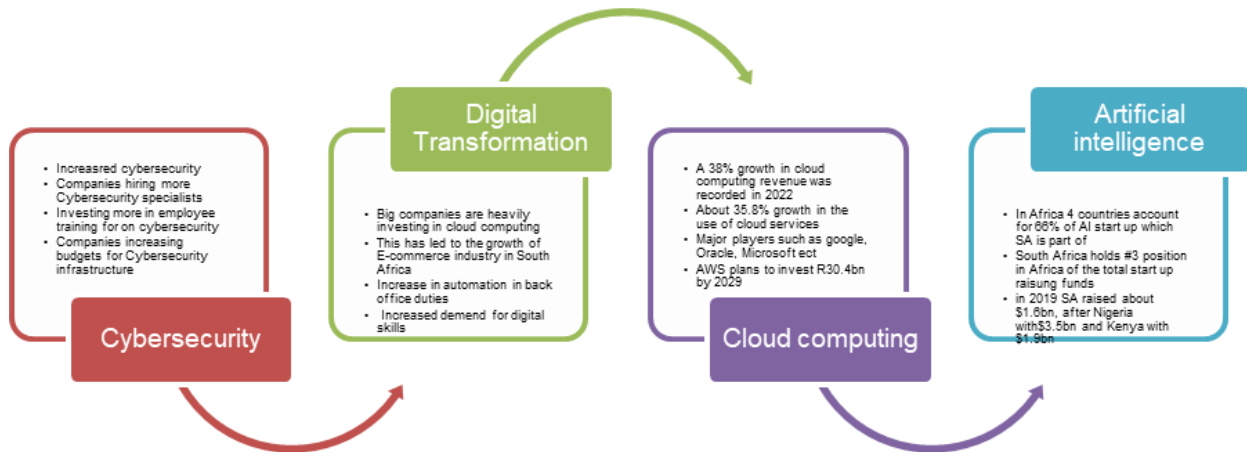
- Increasred cybersecurity
- Companies hiring more Cybersecurity specialists
- Investing more in employee training for on cybersecurity
- Companies increasing budgets for Cybersecurity infrastructure

Cybersecurity

Digital Transformation

- Big companies are heavily investing in cloud computing
- This has led to the growth of E-commerce industry in South Africa
- Increase in automation in back office duties
- Increased demend for digital skills

- A 38% growth in cloud computing revenue was recorded in 2022
- About 35.8% growth in the use of cloud services
- Major players such as google, Oracle, Microsoft ect
- AWS plans to invest R30.4bn by 2029

Cloud computing

Artificial intelligence

- In Africa 4 countries account for 66% of AI start up which SA is part of
- South Africa holds #3 position in Africa of the total start up raisung funds
- in 2019 SA raised about $1.6bn, after Nigeria with$3.5bn and Kenya with $1.9bn